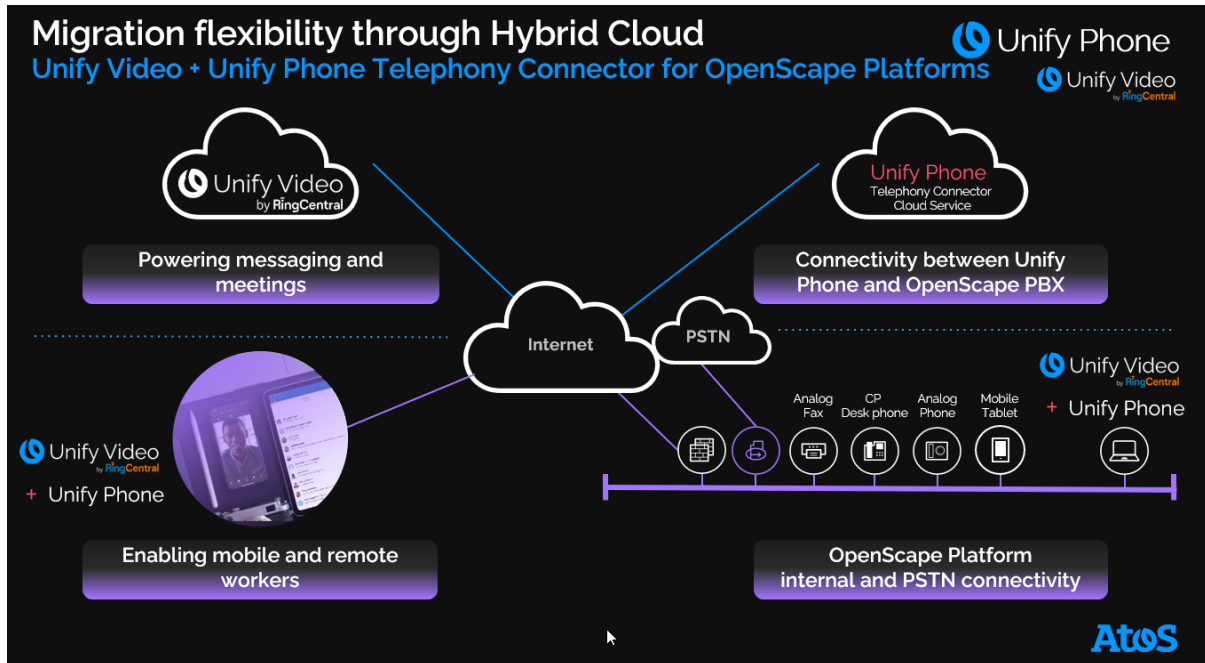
Migration flexibility through Hybrid Cloud
Unify Video + Unify Phone Telephony Connector for OpenScape Platforms

Unify Phone
Unify Video by RingCentral

Unify Video by RingCentral

Powering messaging and meetings

Unify Phone
Telephony Connector
Cloud Service

Connectivity between Unify Phone and OpenScape PBX

Internet

PSTN

Unify Video by RingCentral
+ Unify Phone

Analog Fax

CP Desk phone

Analog Phone

Mobile Tablet

Unify Video by RingCentral
+ Unify Phone

Enabling mobile and remote workers

OpenScape Platform internal and PSTN connectivity

Atos